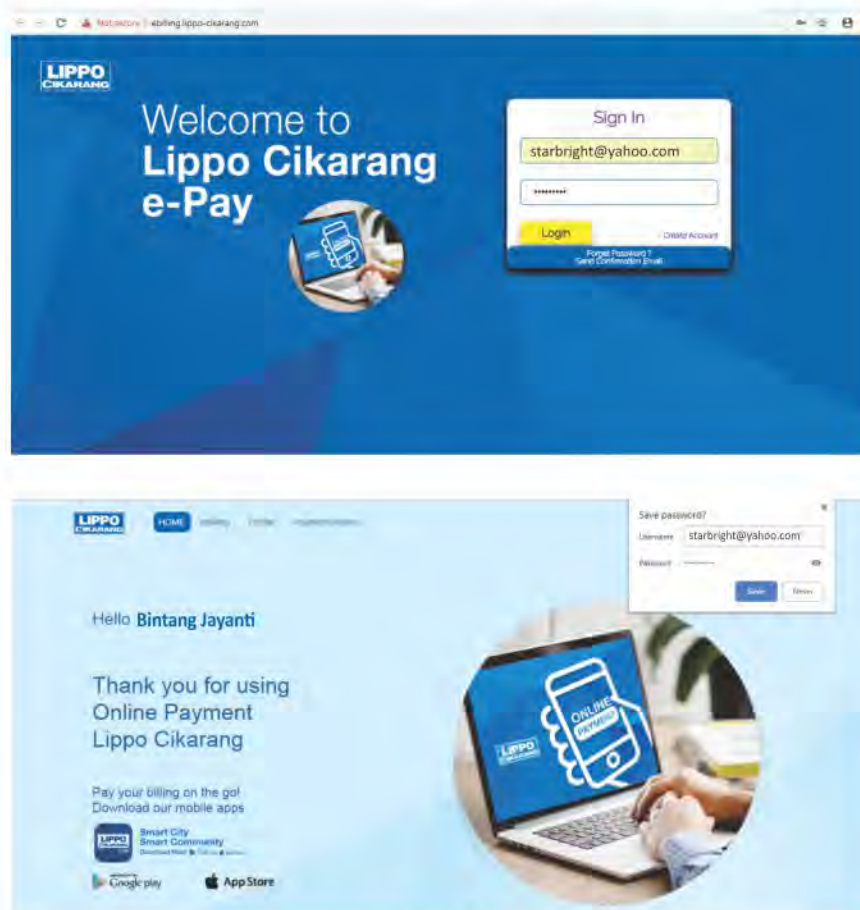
Not secure | ebilling.lippo-cikarang.com

LIPPO CIKARANG

Welcome to Lippo Cikarang e-Pay

Sign In

starbright@yahoo.com

••••••••••

Login

Create Account

Forgot Password ? Send Confirmation Email

LIPPO CIKARANG

HOME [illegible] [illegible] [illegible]

Save password?

Username starbright@yahoo.com

Password ••••••••••

Save Never

Hello Bintang Jayanti

Thank you for using Online Payment Lippo Cikarang

Pay your billing on the go! Download our mobile apps

LIPPO Smart City Smart Community Download Now! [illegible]

Google play

App Store

LIPPO CIKARANG

ONLINE PAYMENT